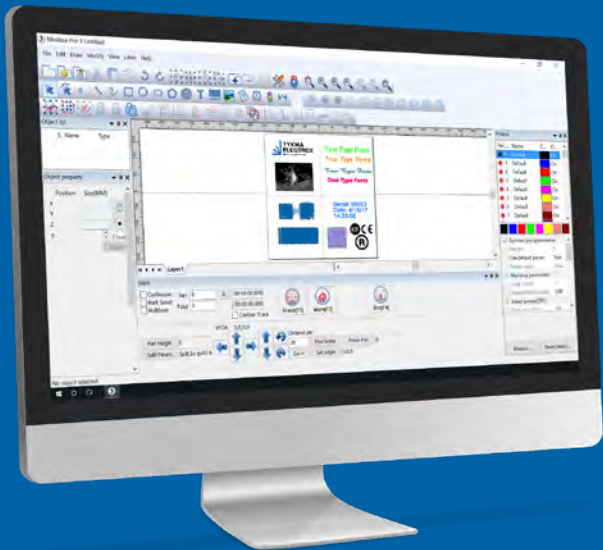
Minilase Pro 3 Untitled

File Edit Draw Modify View Laser Help

Object list

S. Name Type

Object property

Position Size(MM)

X
Y
Z
R

TYKMA ELECTROX

True Type Fonts
True Type Fonts
True Type Fonts
True Type Fonts

Serial: 00003
Date: 4/10/17
14:23:08

Layer1

Mark

Continuous
Mark Select
Multiple

Part
Total

00:00:00.000
00:00:00.000

Contour Trace

Enable(F1)
Mark(F2)
Stop(F4)

Part Height
Split Param

Z Axis
Splitter (grid)

Distance per

Find Focus
Focus Pos
Go

Set angle

No object selected

Pens

No. Name Color On

0 Default On
1 Default On
2 Default On
3 Default On
4 Default On
5 Default On
6 Default On
7 Default On

Apply
Reset param